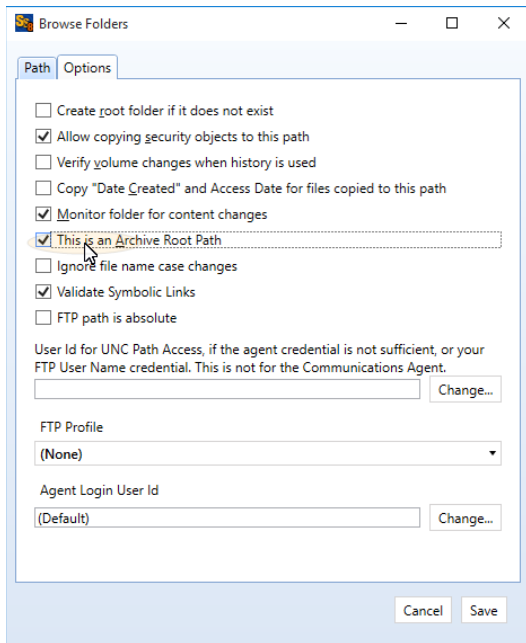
Browse Folders

Path Options

Create root folder if it does not exist
Allow copying security objects to this path
Verify volume changes when history is used
Copy "Date Created" and Access Date for files copied to this path
Monitor folder for content changes
This is an Archive Root Path
Ignore file name case changes
Validate Symbolic Links
FTP path is absolute

User Id for UNC Path Access, if the agent credential is not sufficient, or your FTP User Name credential. This is not for the Communications Agent.

Change...

FTP Profile

(None)

Agent Login User Id

(Default)

Change...

Cancel Save